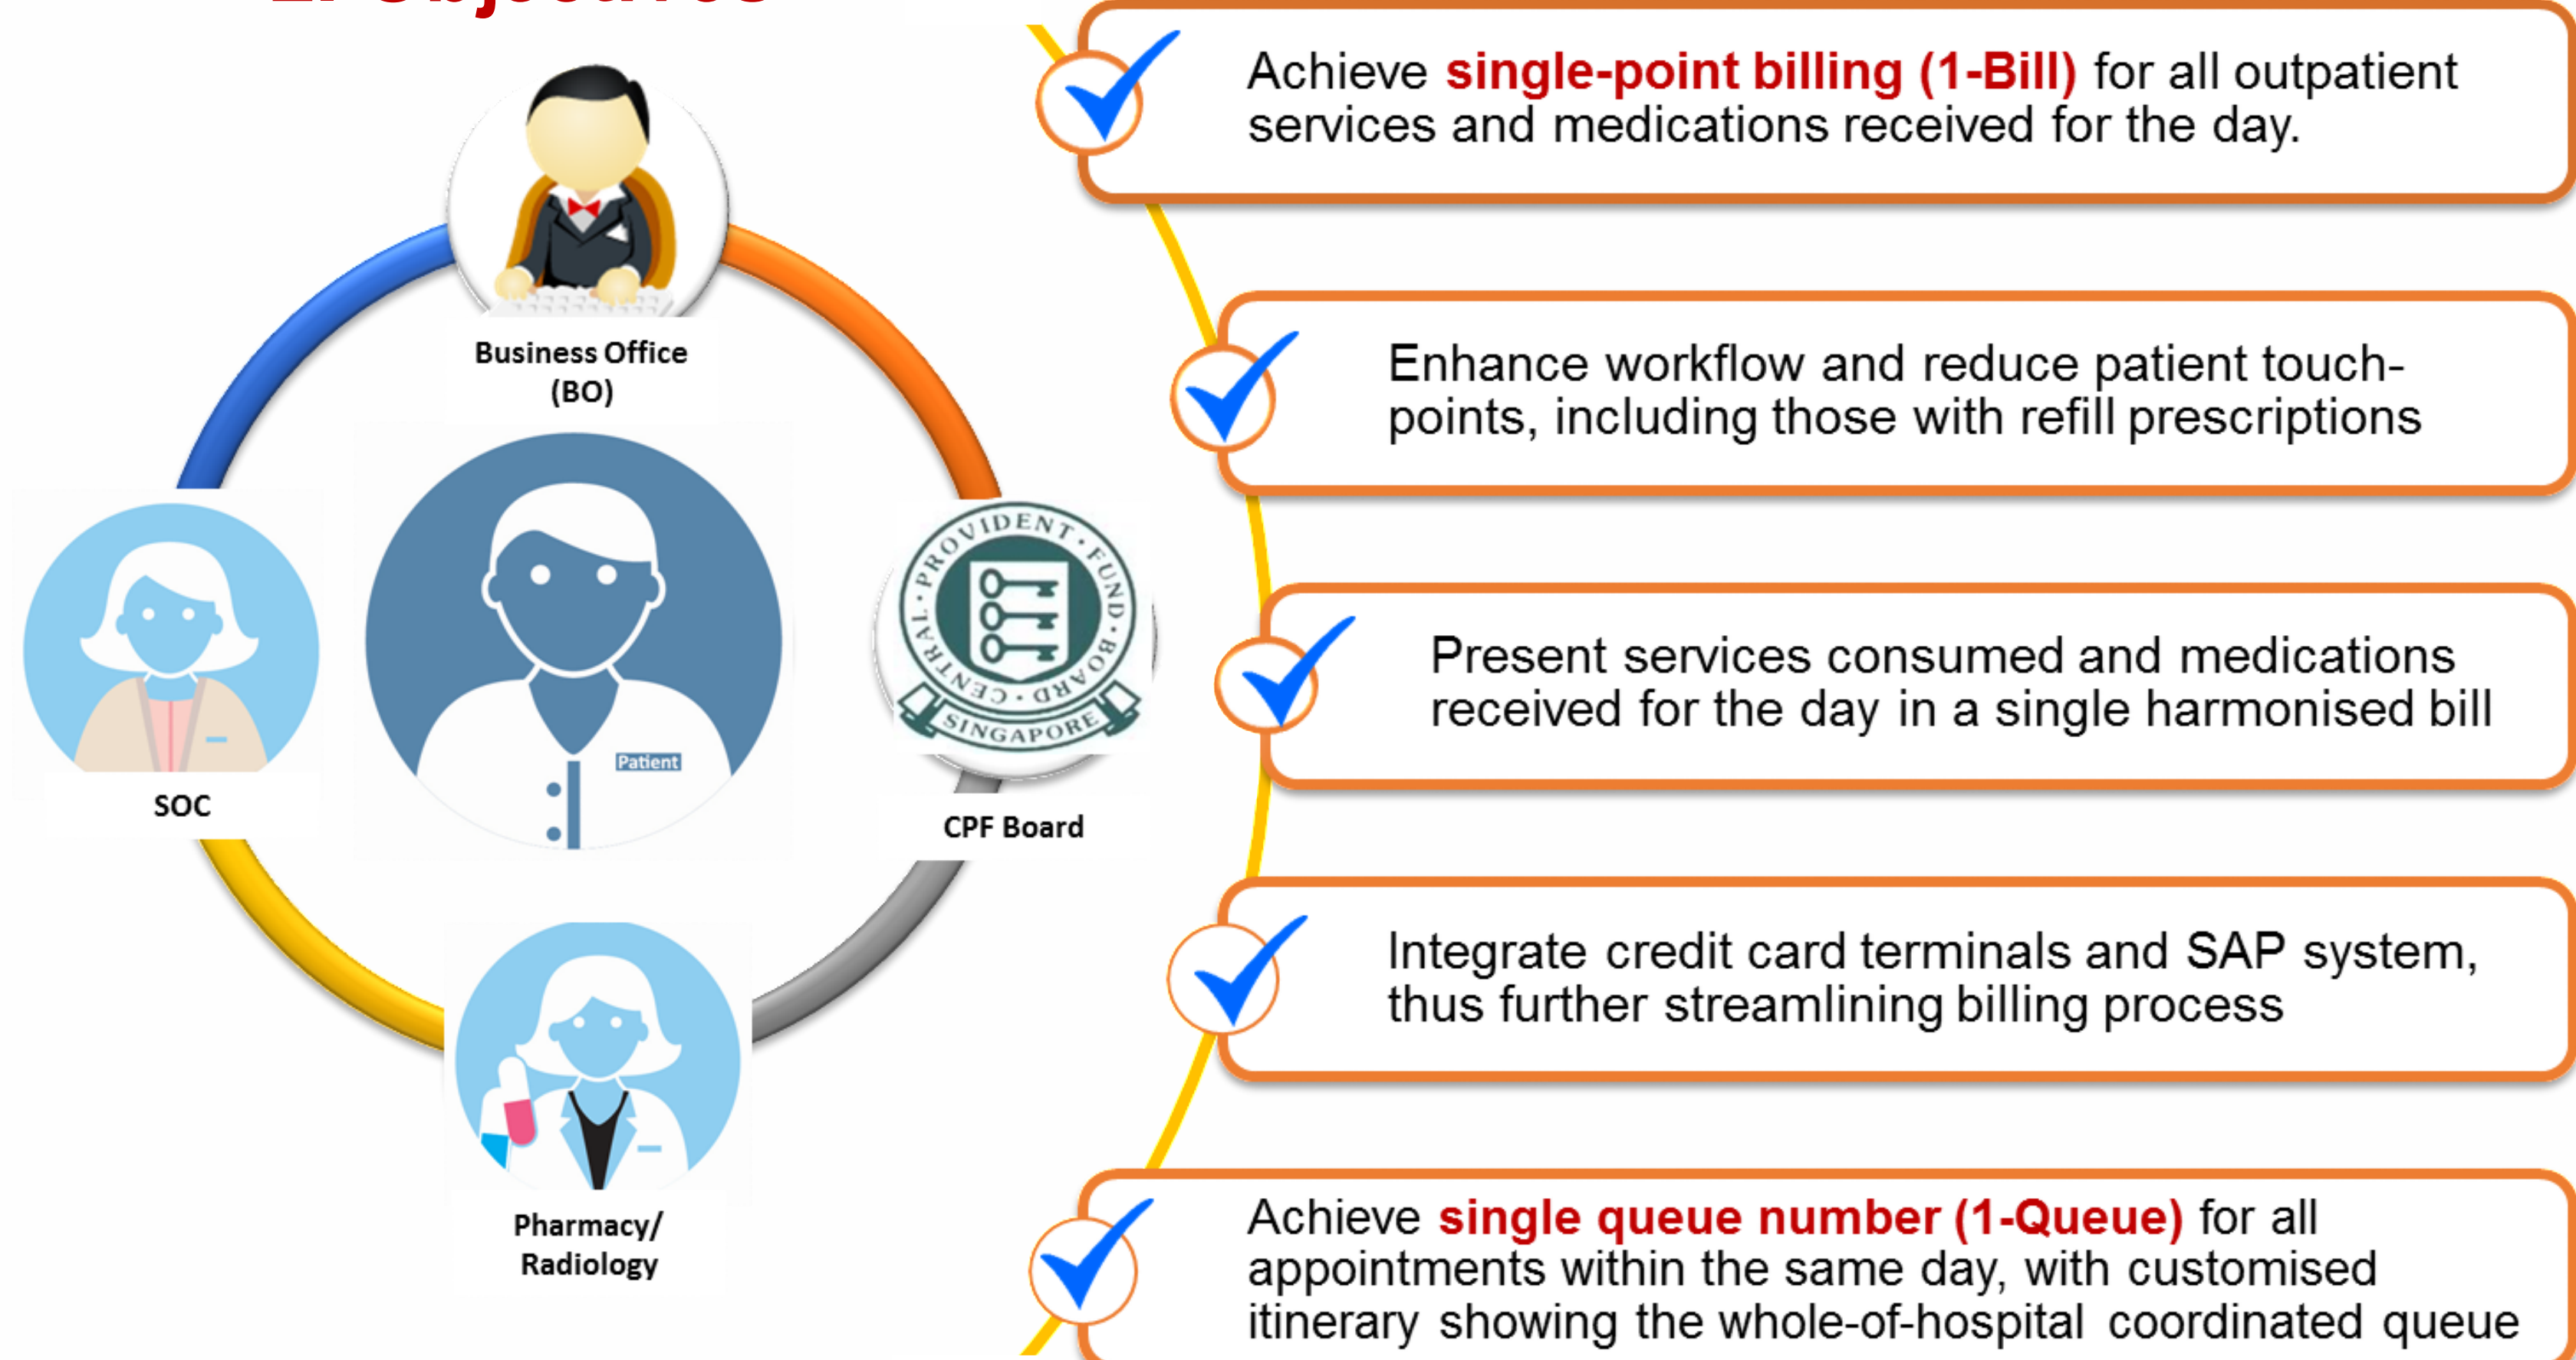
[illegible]

Business Office (BO)

SOC

Patient

CPF Board

PROVIDENT · FUND · BOARD · CENTRAL · SINGAPORE

Pharmacy/ Radiology

Achieve single-point billing (1-Bill) for all outpatient services and medications received for the day.

Enhance workflow and reduce patient touch-points, including those with refill prescriptions

Present services consumed and medications received for the day in a single harmonised bill

Integrate credit card terminals and SAP system, thus further streamlining billing process

Achieve single queue number (1-Queue) for all appointments within the same day, with customised itinerary showing the whole-of-hospital coordinated queue